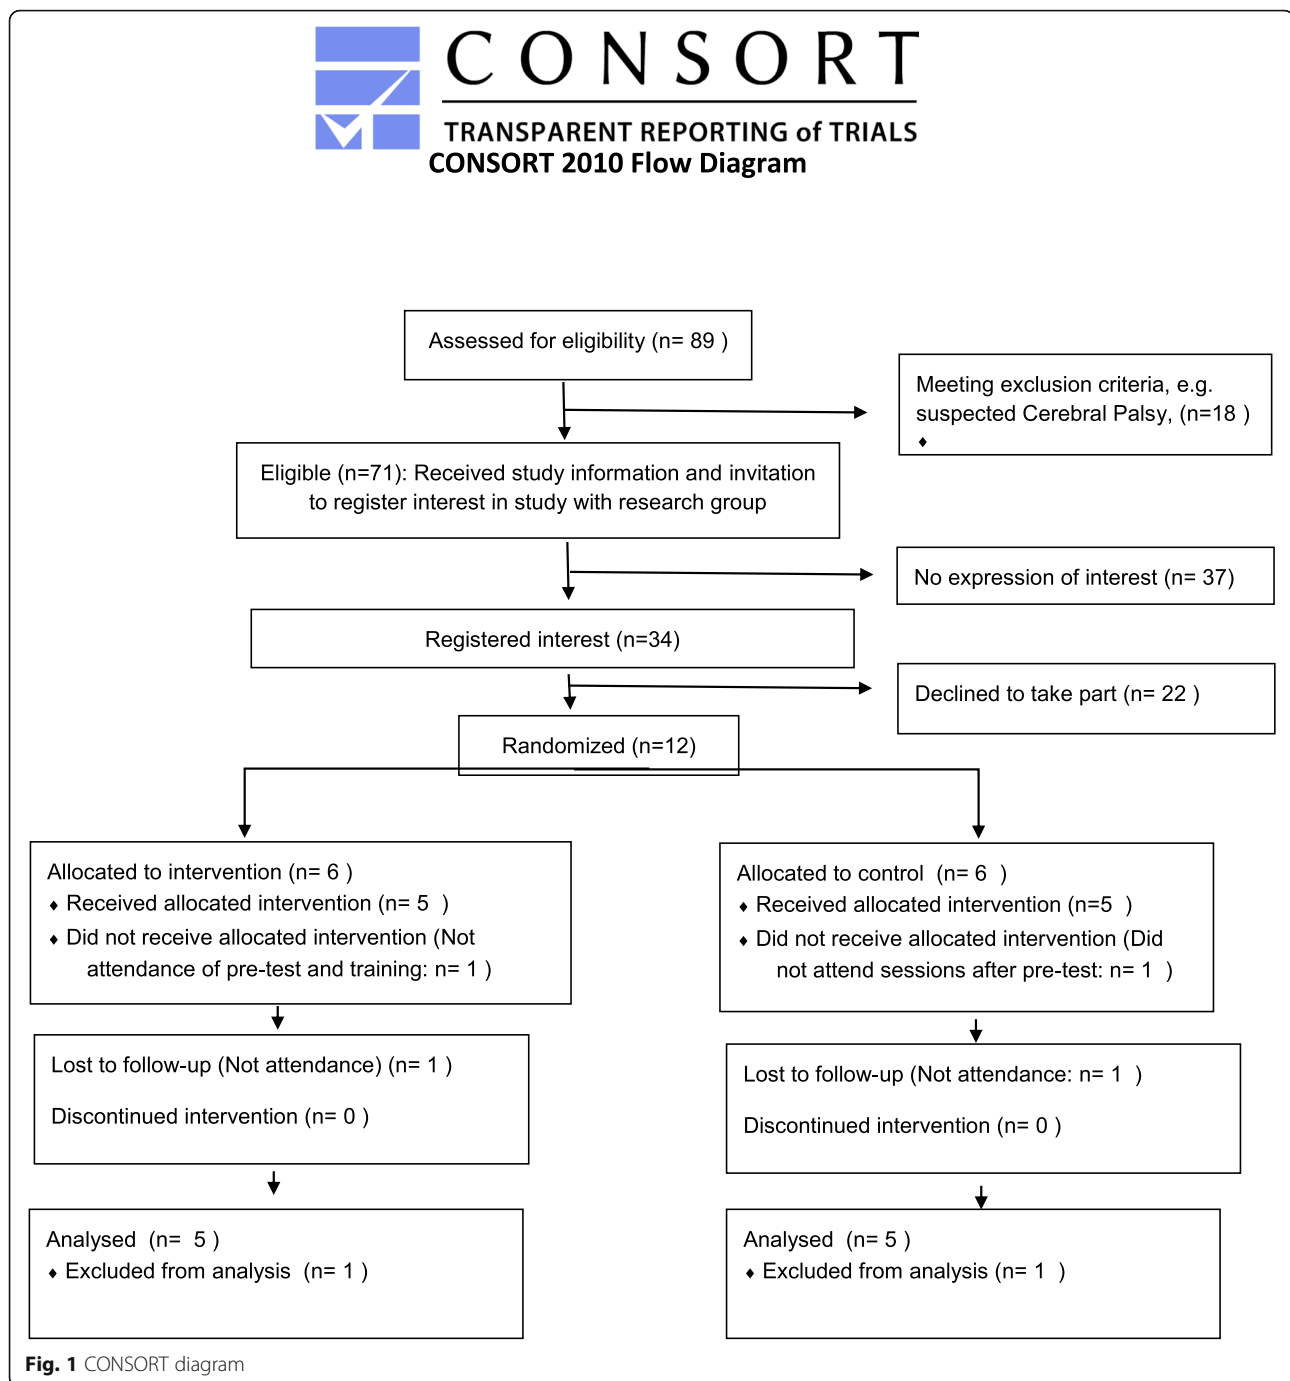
CONSORT
TRANSPARENT REPORTING of TRIALS
CONSORT 2010 Flow Diagram

Assessed for eligibility (n= 89 )

Meeting exclusion criteria, e.g. suspected Cerebral Palsy, (n=18 )
♦

Eligible (n=71): Received study information and invitation to register interest in study with research group

No expression of interest (n= 37)

Registered interest (n=34)

Declined to take part (n= 22 )

Randomized (n=12)

Allocated to intervention (n= 6 )
♦ Received allocated intervention (n= 5 )
♦ Did not receive allocated intervention (Not attendance of pre-test and training: n= 1 )

Allocated to control (n= 6 )
♦ Received allocated intervention (n=5 )
♦ Did not receive allocated intervention (Did not attend sessions after pre-test: n= 1 )

Lost to follow-up (Not attendance) (n= 1 )

Discontinued intervention (n= 0 )

Lost to follow-up (Not attendance: n= 1 )

Discontinued intervention (n= 0 )

Analysed (n= 5 )
♦ Excluded from analysis (n= 1 )

Analysed (n= 5 )
♦ Excluded from analysis (n= 1 )

Fig. 1 CONSORT diagram